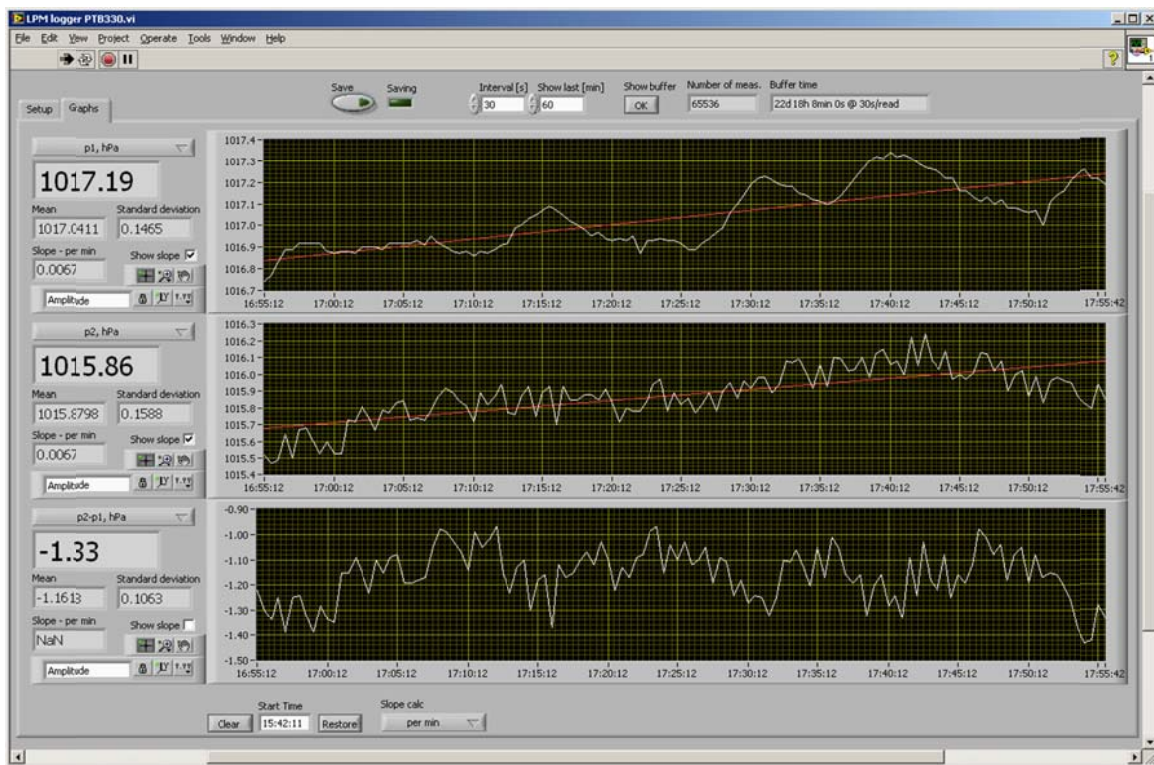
LPM logger PTB330.vi

File Edit View Project Operate Tools Window Help

Save Saving
Interval [s] 30
Show last [min] 60
Show buffer OK
Number of meas. 65536
Buffer time 22d 18h 8min 0s @ 30s/read

Setup Graphs

p1, hPa
1017.19
Mean 1017.0411
Standard deviation 0.1465
Slope - per min 0.0067
Show slope
Amplitude

1017.4
1017.3
1017.2
1017.1
1017.0
1016.9
1016.8
1016.7
16:55:12 17:00:12 17:05:12 17:10:12 17:15:12 17:20:12 17:25:12 17:30:12 17:35:12 17:40:12 17:45:12 17:50:12 17:55:42

p2, hPa
1015.86
Mean 1015.8798
Standard deviation 0.1588
Slope - per min 0.0067
Show slope
Amplitude

1016.3
1016.2
1016.1
1016.0
1015.9
1015.8
1015.7
1015.6
1015.5
1015.4
16:55:12 17:00:12 17:05:12 17:10:12 17:15:12 17:20:12 17:25:12 17:30:12 17:35:12 17:40:12 17:45:12 17:50:12 17:55:42

p2-p1, hPa
-1.33
Mean -1.1613
Standard deviation 0.1063
Slope - per min NaN
Show slope
Amplitude

-0.90
-1.00
-1.10
-1.20
-1.30
-1.40
-1.50
16:55:12 17:00:12 17:05:12 17:10:12 17:15:12 17:20:12 17:25:12 17:30:12 17:35:12 17:40:12 17:45:12 17:50:12 17:55:42

Clear
Start Time 15:42:11
Restore
Slope calc per min